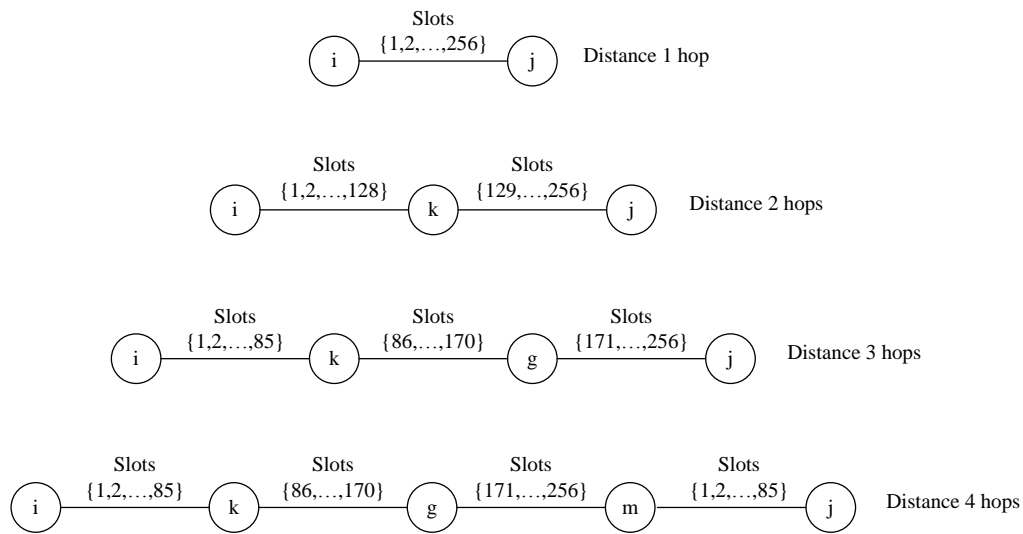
Slots
$\{1,2,\ldots,256\}$
i j Distance 1 hop

Slots
$\{1,2,\ldots,128\}$
Slots
$\{129,\ldots,256\}$
i k j Distance 2 hops

Slots
$\{1,2,\ldots,85\}$
Slots
$\{86,\ldots,170\}$
Slots
$\{171,\ldots,256\}$
i k g j Distance 3 hops

Slots
$\{1,2,\ldots,85\}$
Slots
$\{86,\ldots,170\}$
Slots
$\{171,\ldots,256\}$
Slots
$\{1,2,\ldots,85\}$
i k g m j Distance 4 hops